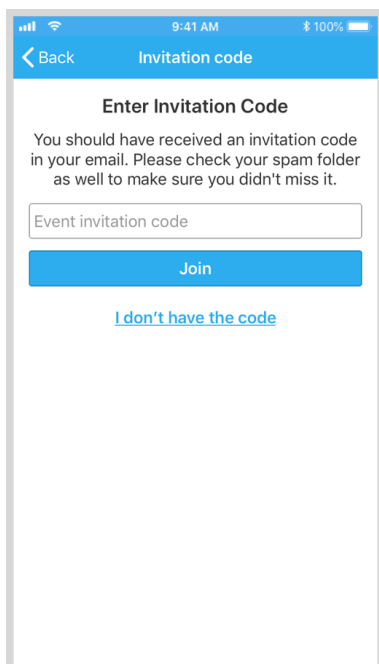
9:41 AM
100%

Back
Invitation code

Enter Invitation Code

You should have received an invitation code in your email. Please check your spam folder as well to make sure you didn't miss it.

Event invitation code

Join

I don’t have the code